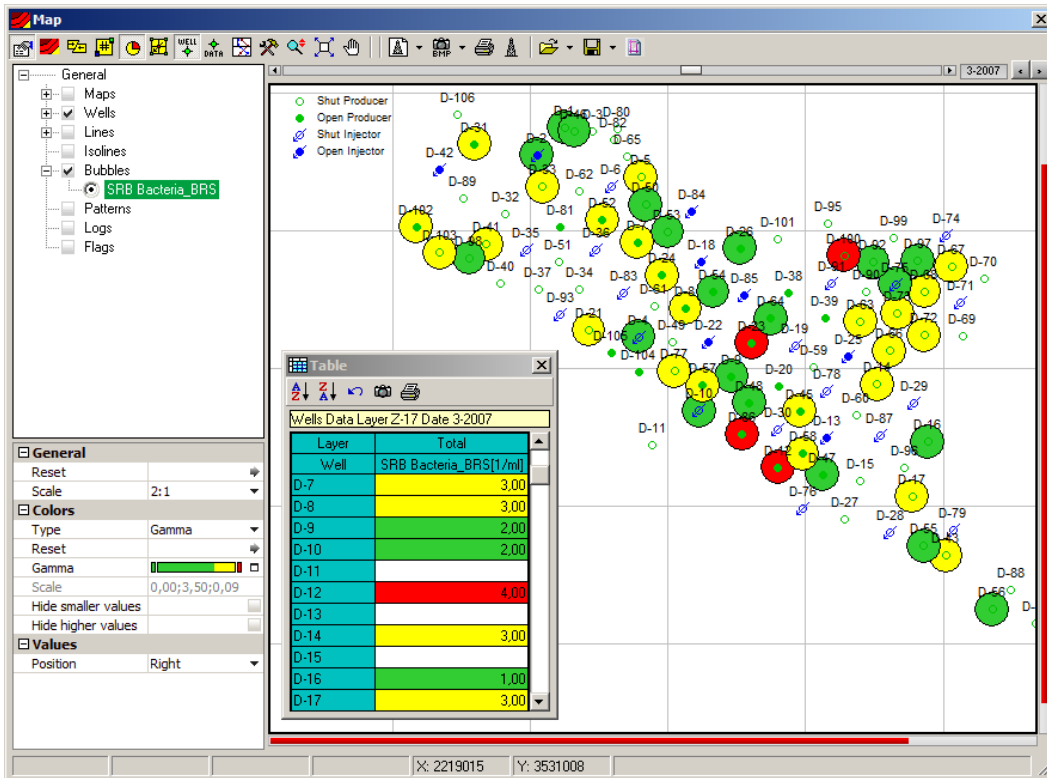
Map

WELL DATA BMP

3-2007

General
Maps
Wells
Lines
Isolines
Bubbles
SRB Bacteria_BRS
Patterns
Logs
Flags

General
Reset
Scale 2:1
Colors
Type Gamma
Reset
Gamma
Scale 0,00;3,50;0,09
Hide smaller values
Hide higher values
Values
Position Right

Shut Producer
Open Producer
Shut Injector
Open Injector

D-106 D-31 D-42 D-89 D-32 D-102 D-103 D-41 D-98 D-40 D-35 D-37 D-2 D-33 D-62 D-6 D-81 D-52 D-36 D-51 D-34 D-93 D-65 D-5 D-50 D-53 D-84 D-7 D-18 D-24 D-83 D-61 D-8 D-21 D-4 D-105 D-104 D-49 D-22 D-77 D-26 D-101 D-54 D-85 D-38 D-64 D-23 D-19 D-95 D-100 D-92 D-99 D-97 D-74 D-67 D-70 D-91 D-90 D-75 D-71 D-39 D-63 D-73 D-72 D-69 D-25 D-66 D-59 D-10 D-57 D-9 D-20 D-48 D-45 D-78 D-14 D-29 D-60 D-30 D-13 D-87 D-86 D-58 D-12 D-47 D-16 D-96 D-15 D-11 D-76 D-27 D-17 D-28 D-79 D-55 D-43 D-88 D-56 D-80 D-82 D-3 D-1

Table
Wells Data Layer Z-17 Date 3-2007

| Layer | Total |
|---|---|
| Well | SRB Bacteria_BRS[1/ml] |
| D-7 | 3,00 |
| D-8 | 3,00 |
| D-9 | 2,00 |
| D-10 | 2,00 |
| D-11 | |
| D-12 | 4,00 |
| D-13 | |
| D-14 | 3,00 |
| D-15 | |
| D-16 | 1,00 |
| D-17 | 3,00 |

X: 2219015 Y: 3531008